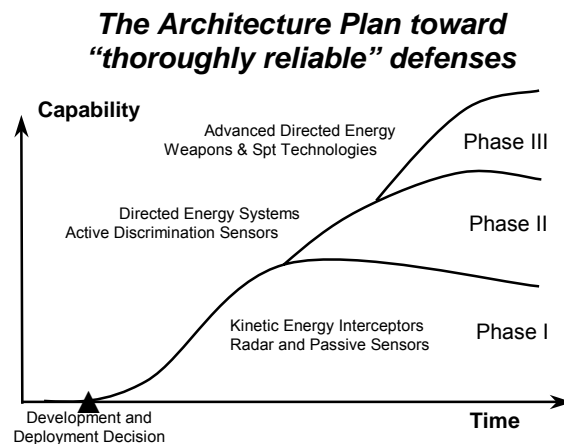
The Architecture Plan toward "thoroughly reliable" defenses

Capability

Advanced Directed Energy Weapons & Spt Technologies

Phase III

Directed Energy Systems Active Discrimination Sensors

Phase II

Kinetic Energy Interceptors Radar and Passive Sensors

Phase I

Development and Deployment Decision

Time